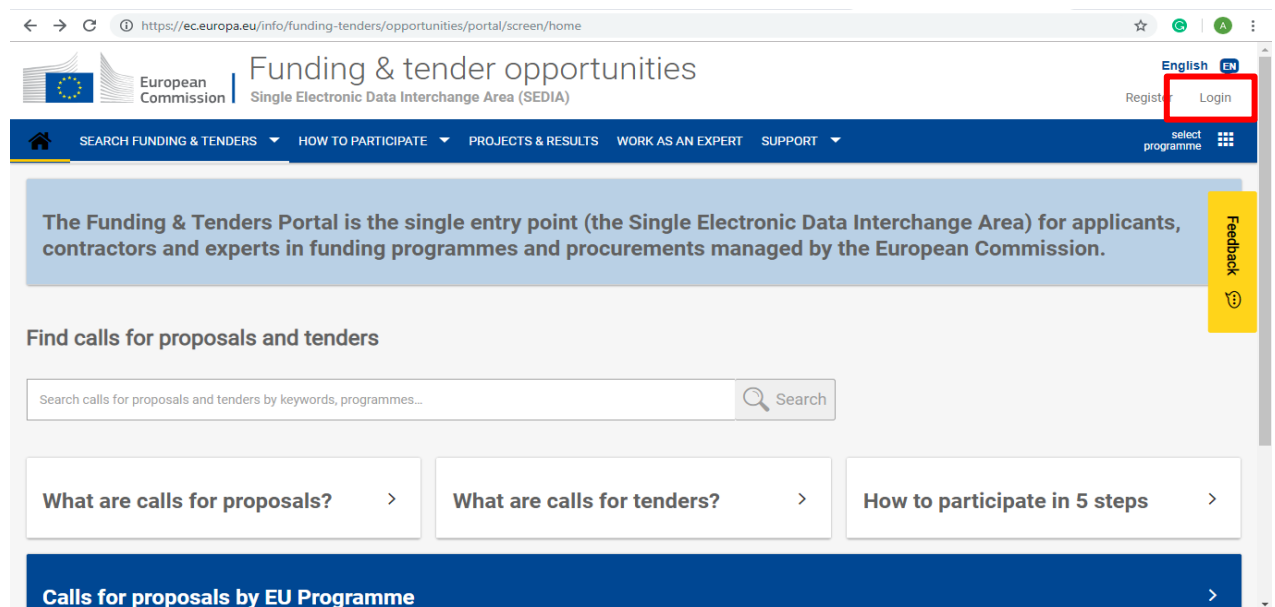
https://ec.europa.eu/info/funding-tenders/opportunities/portal/screen/home

European Commission

Funding & tender opportunities
Single Electronic Data Interchange Area (SEDIA)

English EN

Register Login

SEARCH FUNDING & TENDERS HOW TO PARTICIPATE PROJECTS & RESULTS WORK AS AN EXPERT SUPPORT

select programme

The Funding & Tenders Portal is the single entry point (the Single Electronic Data Interchange Area) for applicants, contractors and experts in funding programmes and procurements managed by the European Commission.

Feedback

Find calls for proposals and tenders

Search calls for proposals and tenders by keywords, programmes...

Search

What are calls for proposals? >

What are calls for tenders? >

How to participate in 5 steps >

Calls for proposals by EU Programme >